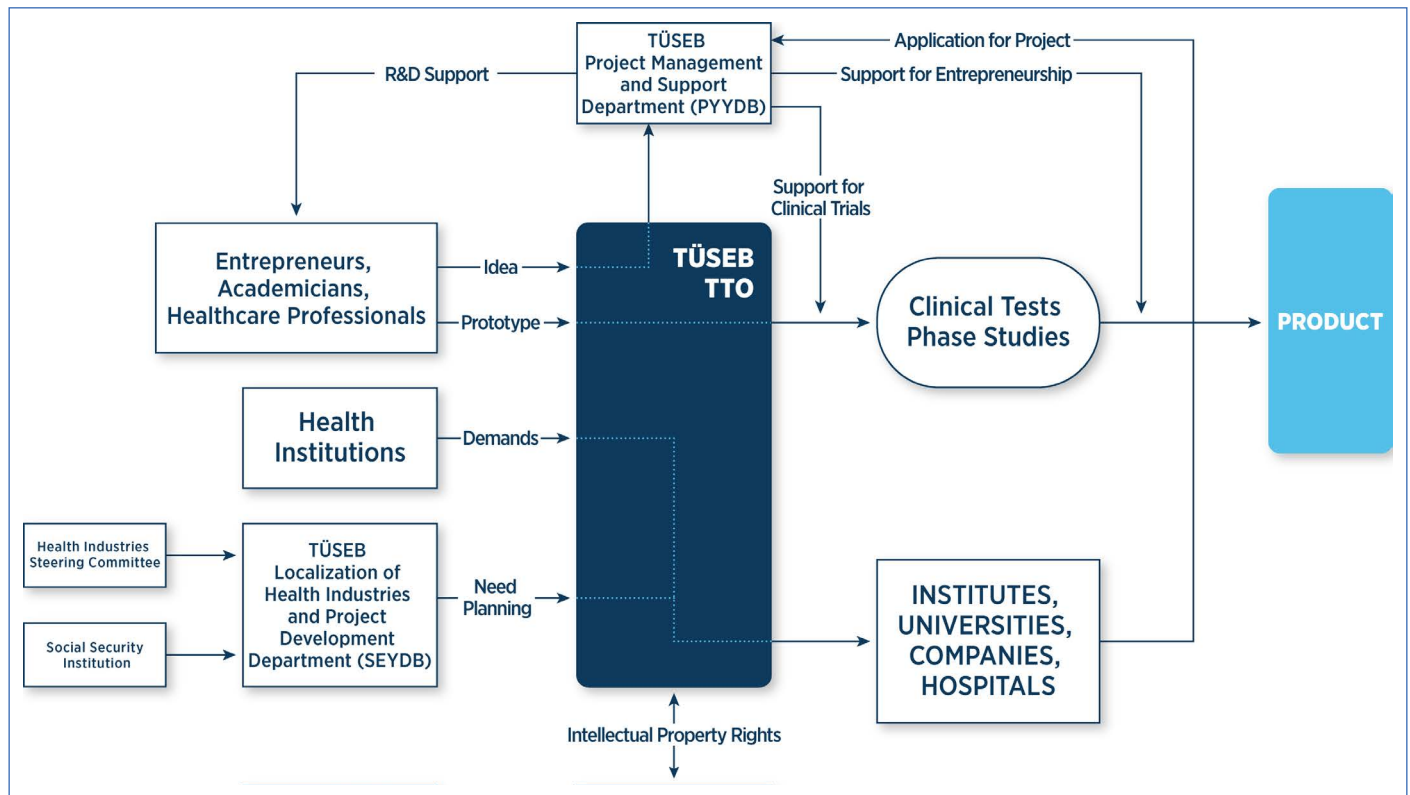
TÜSEB Project Management and Support Department (PYYDB)

Application for Project

R&D Support

Support for Entrepreneurship

Support for Clinical Trials

Entrepreneurs, Academicians, Healthcare Professionals

Idea

Prototype

TÜSEB TTO

Clinical Tests Phase Studies

PRODUCT

Health Institutions

Demands

Health Industries Steering Committee

Social Security Institution

TÜSEB Localization of Health Industries and Project Development Department (SEYDB)

Need Planning

INSTITUTES, UNIVERSITIES, COMPANIES, HOSPITALS

Intellectual Property Rights